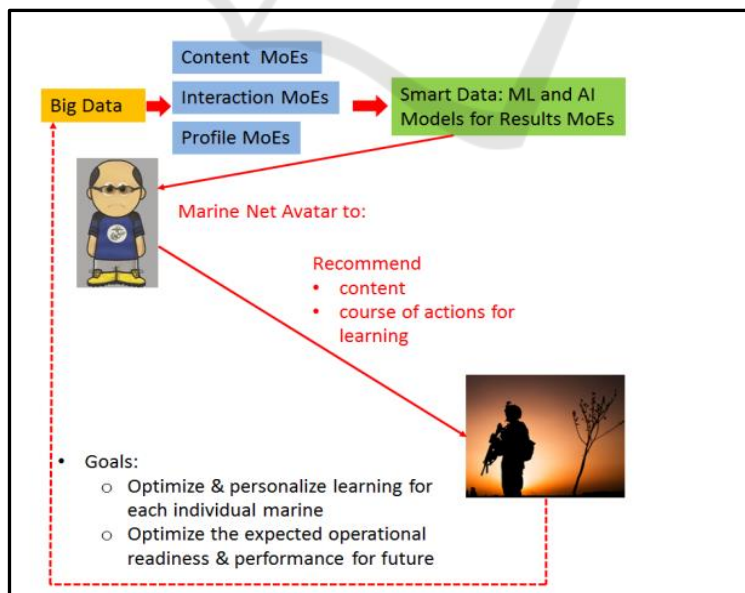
Big Data

Content MoEs

Interaction MoEs

Profile MoEs

Smart Data: ML and AI Models for Results MoEs

Marine Net Avatar to:

Recommend
- content
- course of actions for learning

- Goals:
  - Optimize & personalize learning for each individual marine
  - Optimize the expected operational readiness & performance for future